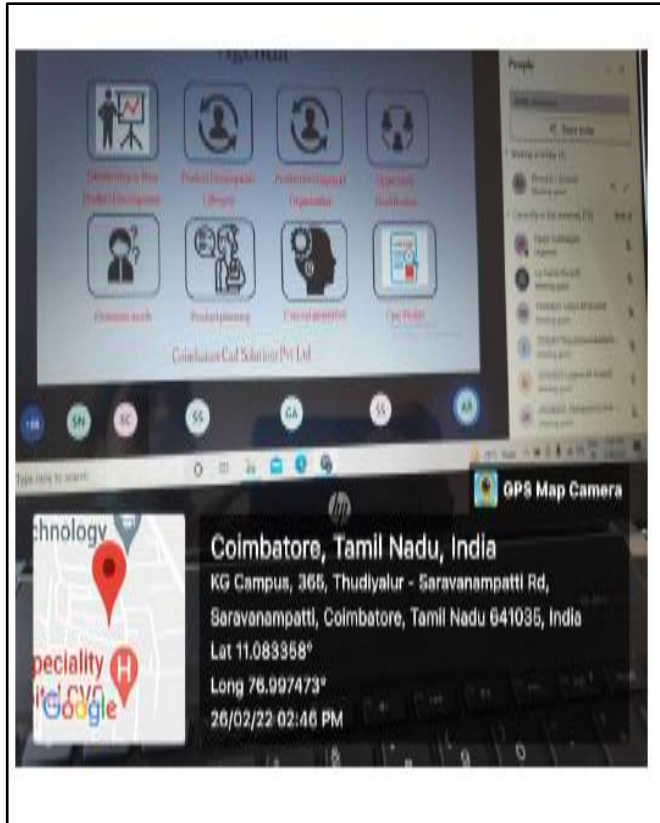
Agenda

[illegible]

Customer needs

Product planning

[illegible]

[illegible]

Coimbatore Cad Solution Pvt Ltd

People

SN

SS

GA

SS

AR

Type here to search

GPS Map Camera

chnology

peciality

Google

Coimbatore, Tamil Nadu, India

KG Campus, 365, Thudiyalur - Saravanampatti Rd, Saravanampatti, Coimbatore, Tamil Nadu 641035, India

Lat 11.083358°

Long 76.997473°

26/02/22 02:46 PM